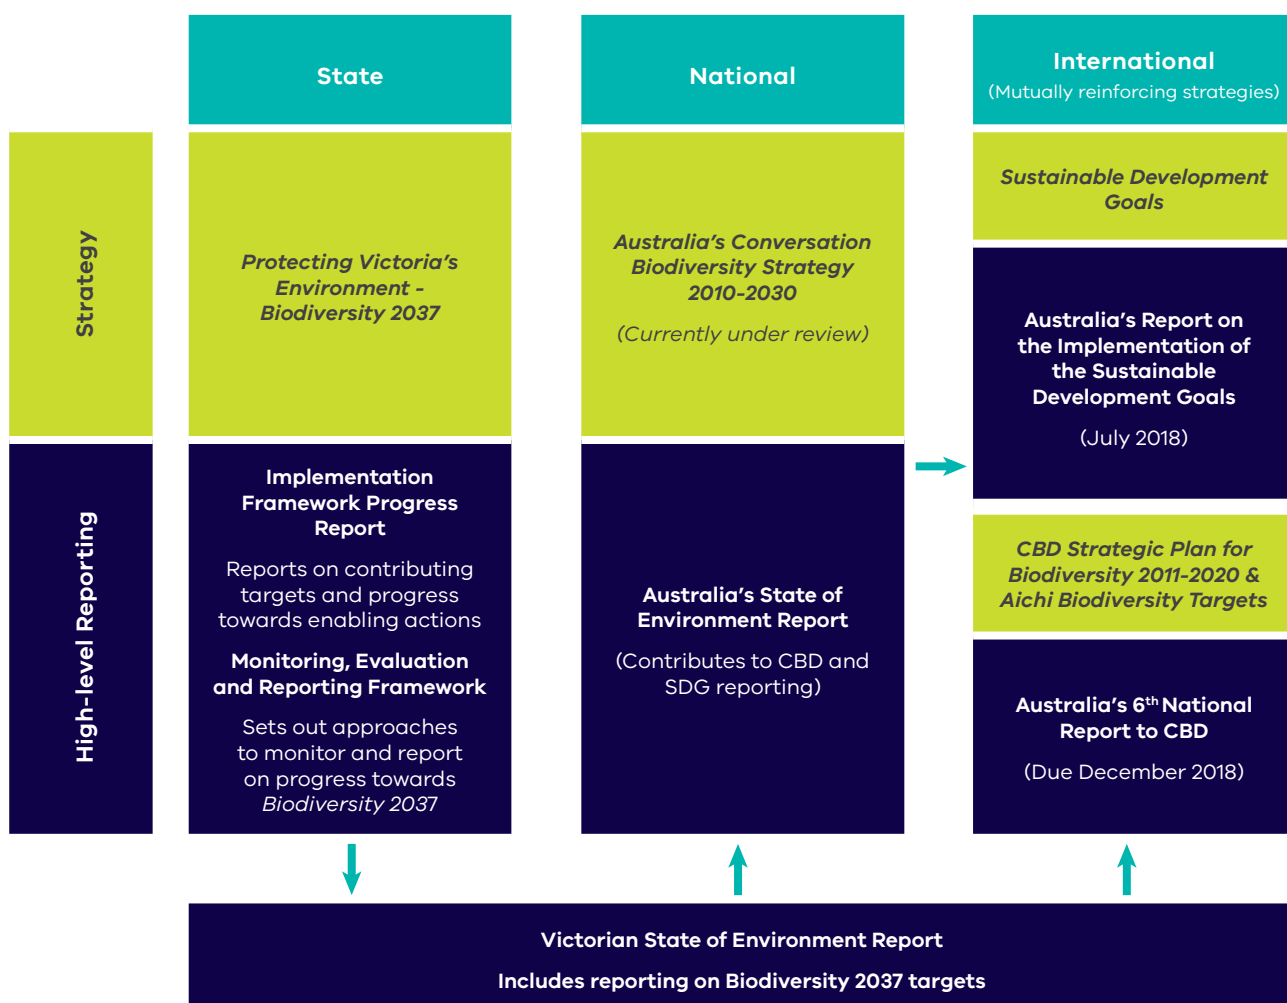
State

National

International
(Mutually reinforcing strategies)

Strategy

Protecting Victoria's Environment - Biodiversity 2037

Australia's Conversation Biodiversity Strategy 2010-2030

(Currently under review)

Sustainable Development Goals

Australia's Report on the Implementation of the Sustainable Development Goals

(July 2018)

High-level Reporting

Implementation Framework Progress Report

Reports on contributing targets and progress towards enabling actions

Monitoring, Evaluation and Reporting Framework

Sets out approaches to monitor and report on progress towards Biodiversity 2037

Australia's State of Environment Report

(Contributes to CBD and SDG reporting)

CBD Strategic Plan for Biodiversity 2011-2020 & Aichi Biodiversity Targets

Australia's 6$^{th}$ National Report to CBD

(Due December 2018)

Victorian State of Environment Report

Includes reporting on Biodiversity 2037 targets